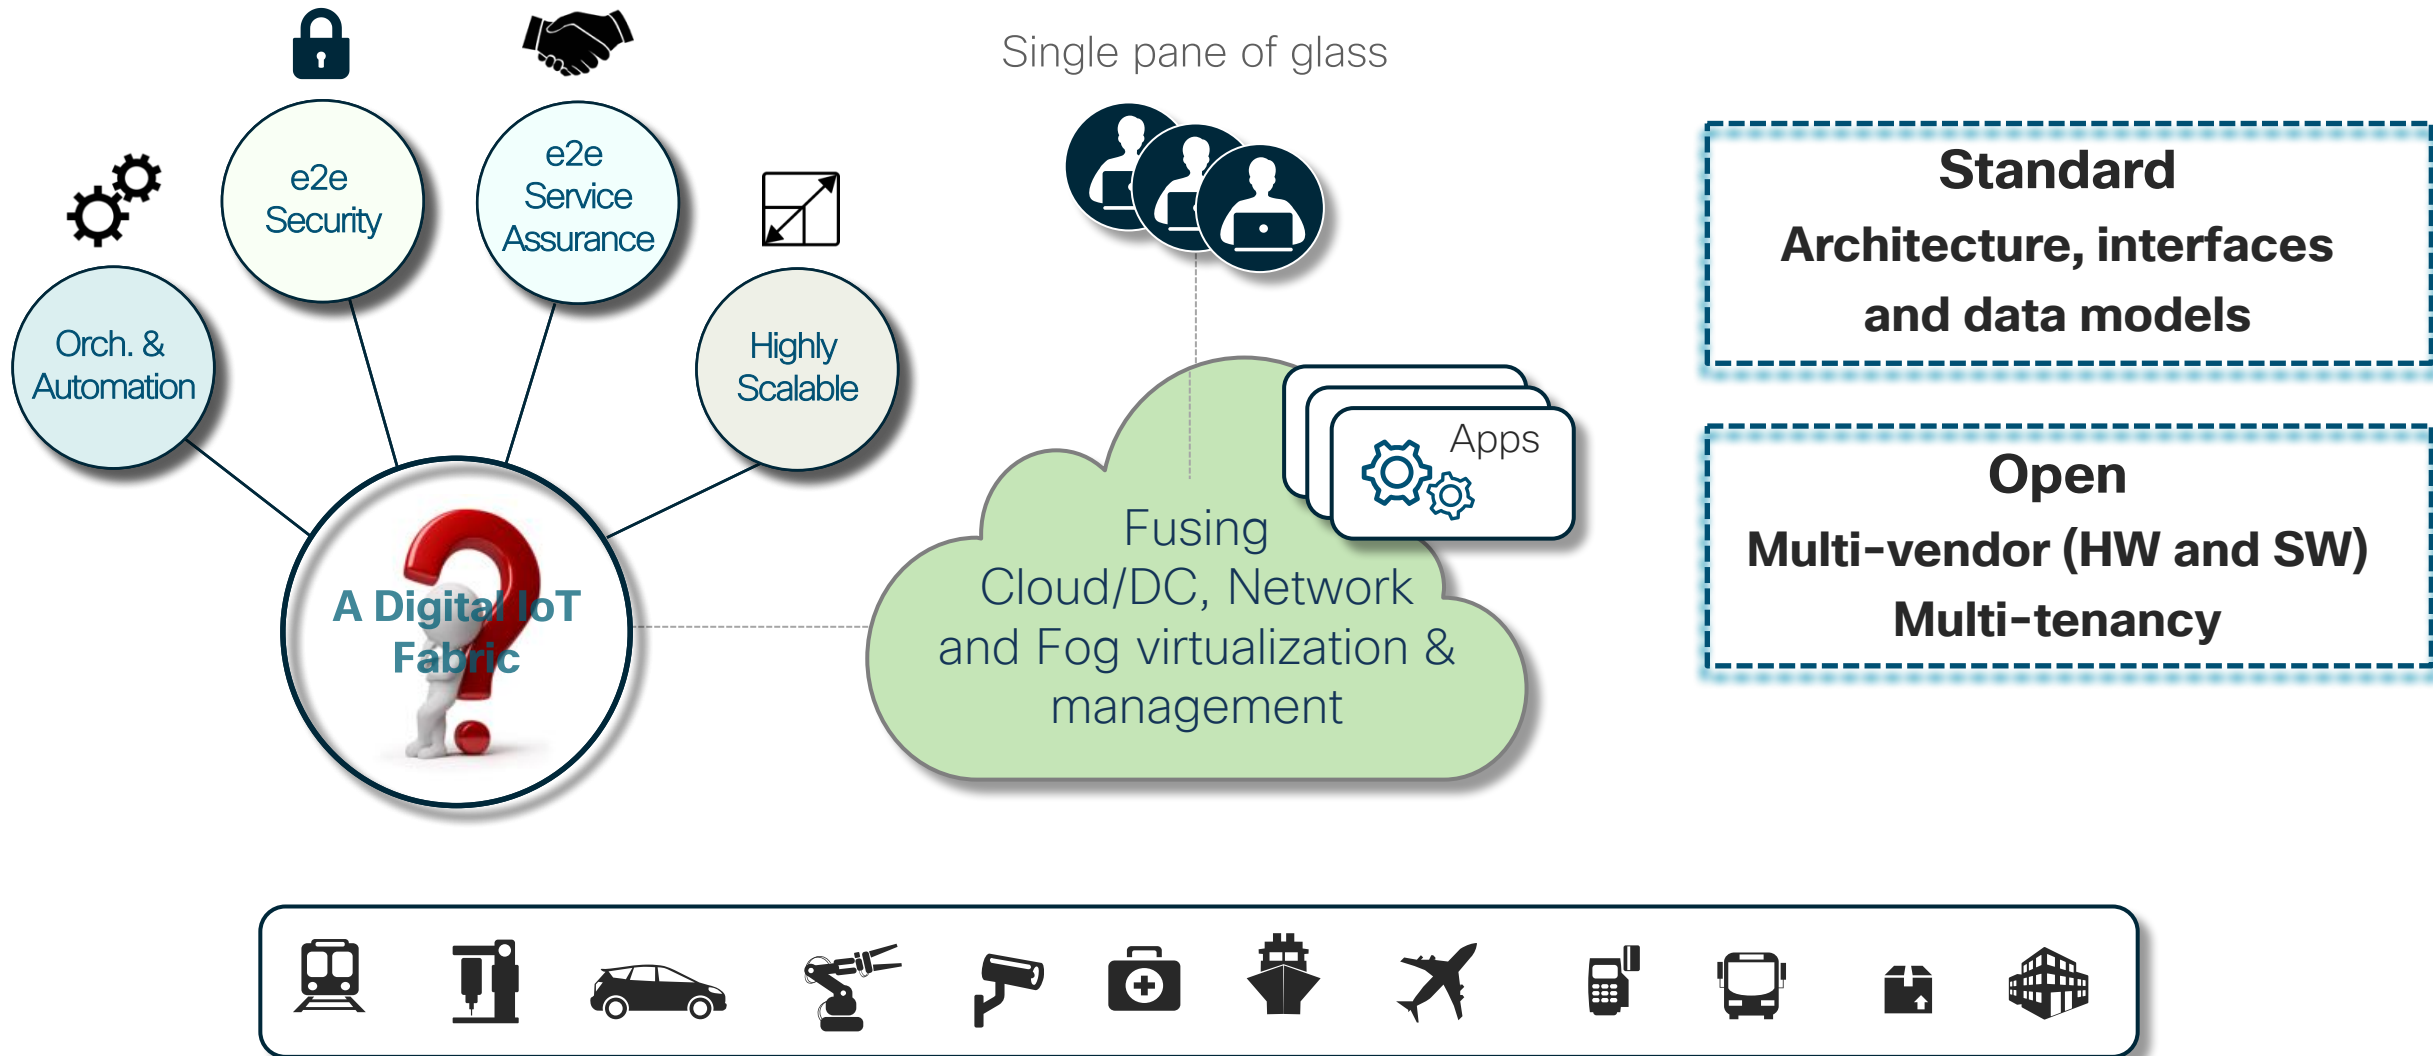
Single pane of glass

e2e Security

e2e Service Assurance

Orch. & Automation

Highly Scalable

A Digital IoT Fabric

Apps

Fusing Cloud/DC, Network and Fog virtualization & management

Standard
Architecture, interfaces and data models

Open
Multi-vendor (HW and SW)
Multi-tenancy